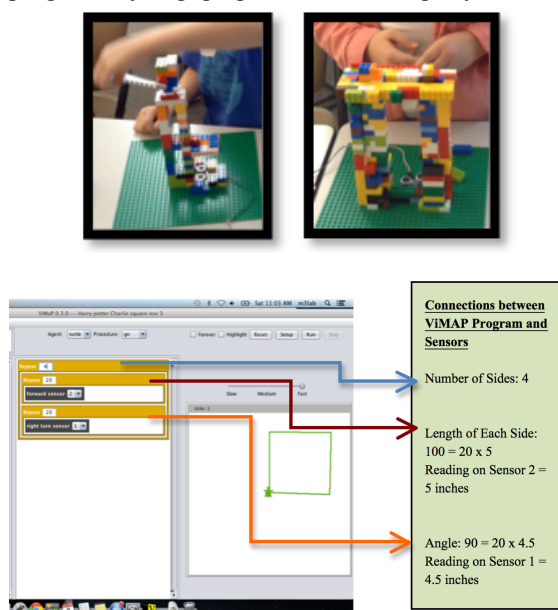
ViMaP 0.3.0 — Harry potter Charlie square nov 3

Sat 11:03 AM mllab

Agent: turtle Procedure: go

Forever Highlight Reset Setup Run Step

Repeat 4

Repeat 20

forward sensor 2

Repeat 20

right turn sensor 1

Slow Medium Fast

Connections between ViMAP Program and Sensors

Number of Sides: 4

Length of Each Side: 100 = 20 x 5
Reading on Sensor 2 = 5 inches

Angle: 90 = 20 x 4.5
Reading on Sensor 1 = 4.5 inches